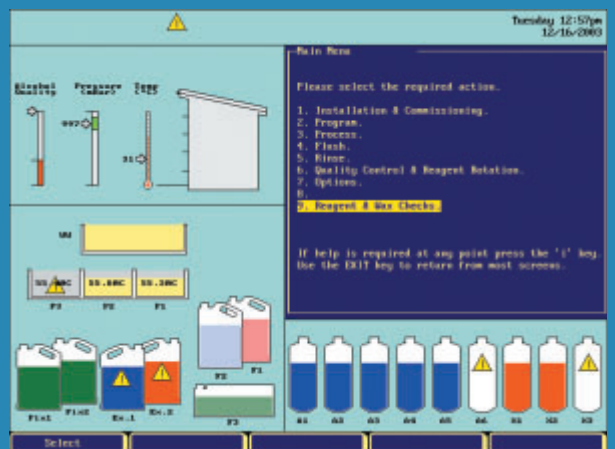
Tuesday 12:57pm
12/16/2003

Alcohol Quality

Pressure (mBar)

Temp (°C)

997

31

Main Menu

Please select the required action.

1. Installation & Commissioning.
2. Program.
3. Process.
4. Flush.
5. Rinse.
6. Quality Control & Reagent Rotation.
7. Options.
8.
9. Reagent & Wax Checks.

If help is required at any point press the 'i' key.
Use the EXIT key to return from most screens.

WW

55.0°C

55.0°C

55.3°C

P3

P2

P1

F2

F1

Fix1

Fix2

Ex.1

Ex.2

F3

A1

A2

A3

A4

A5

A6

X1

X2

X3

Select